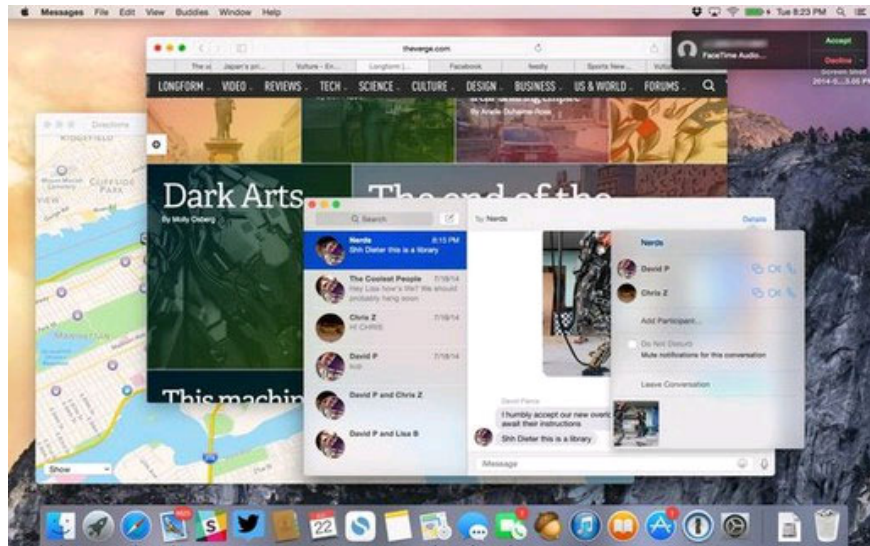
Messages File Edit View Buddies Window Help

Tue 8:23 PM

FaceTime Audio...

Accept

Decline

Screen Shot 2014-0...

theverge.com

The vi

Japan's pri...

Vulture - En...

Longform |...

Facebook

feedly

Sports New...

Vultu

LONGFORM VIDEO REVIEWS TECH SCIENCE CULTURE DESIGN BUSINESS US & WORLD FORUMS

Directions

Dark Arts

By Molly Osberg

The end of the

This machin

Show

Search

To: Nerds

Details

Nerds

8:15 PM

Shh Dieter this is a library

The Coolest People

7/18/14

Hey Lisa how's WF? We should probably hang soon

Chris Z

7/18/14

HI CHRIS

David P

7/18/14

sup

David P and Chris Z

David P and Lisa B

Nerds

David P

Chris Z

Add Participant...

Do Not Disturb

Mute notifications for this conversation

Leave Conversation

David Pierce

I humbly accept our new overlords and await their instructions

Shh Dieter this is a library

Message

22